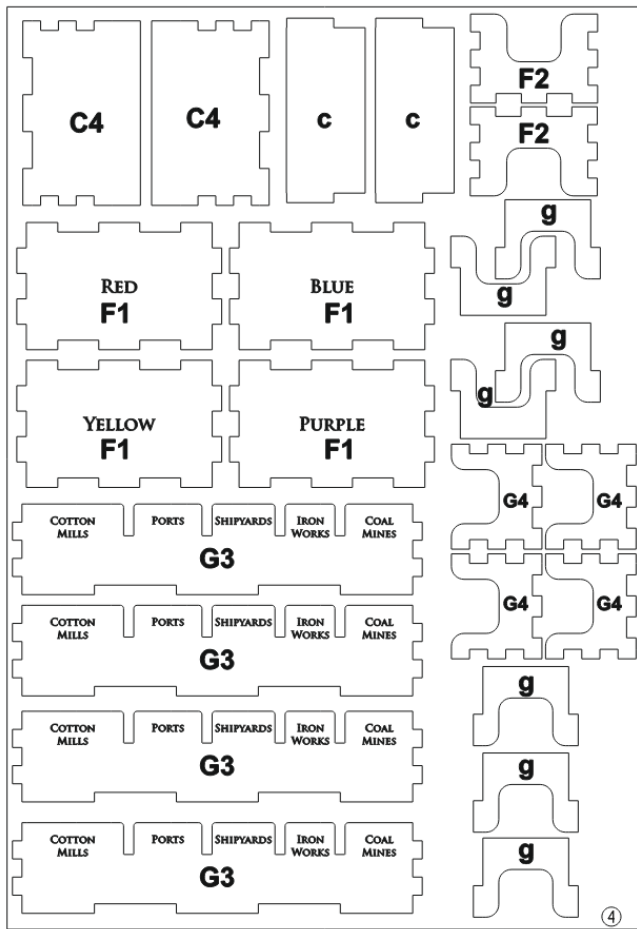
C4 C4 c c

F2

F2

g

g

g

g

RED
F1

BLUE
F1

YELLOW
F1

PURPLE
F1

G4 G4

G4 G4

COTTON MILLS PORTS SHIPYARDS IRON WORKS COAL MINES
G3

COTTON MILLS PORTS SHIPYARDS IRON WORKS COAL MINES
G3

COTTON MILLS PORTS SHIPYARDS IRON WORKS COAL MINES
G3

COTTON MILLS PORTS SHIPYARDS IRON WORKS COAL MINES
G3

g

g

g

④